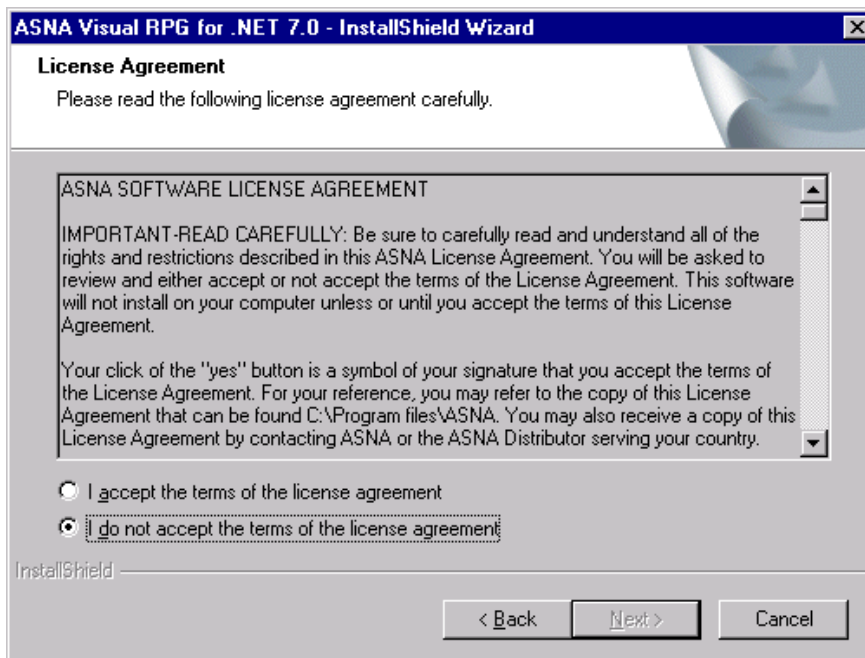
ASNA Visual RPG for .NET 7.0 - InstallShield Wizard

License Agreement

Please read the following license agreement carefully.

ASNA SOFTWARE LICENSE AGREEMENT

IMPORTANT-READ CAREFULLY: Be sure to carefully read and understand all of the rights and restrictions described in this ASNA License Agreement. You will be asked to review and either accept or not accept the terms of the License Agreement. This software will not install on your computer unless or until you accept the terms of this License Agreement.

Your click of the "yes" button is a symbol of your signature that you accept the terms of the License Agreement. For your reference, you may refer to the copy of this License Agreement that can be found C:\Program files\ASNA. You may also receive a copy of this License Agreement by contacting ASNA or the ASNA Distributor serving your country.

I accept the terms of the license agreement

I do not accept the terms of the license agreement

InstallShield

< Back

Next >

Cancel